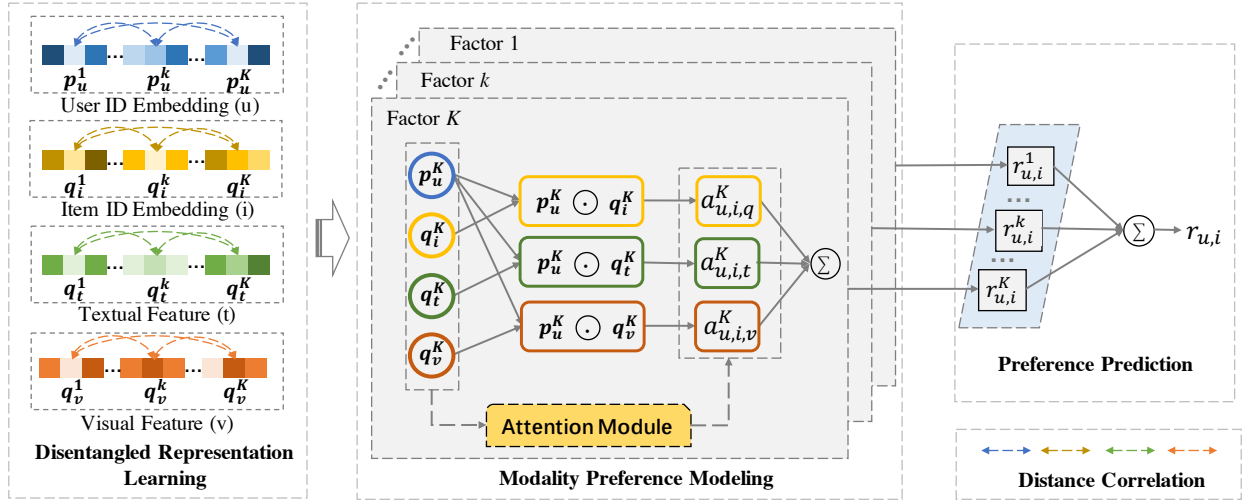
$\boldsymbol{p_u^1}$ ... $\boldsymbol{p_u^k}$ ... $\boldsymbol{p_u^K}$
User ID Embedding (u)

$\boldsymbol{q_i^1}$ ... $\boldsymbol{q_i^k}$ ... $\boldsymbol{q_i^K}$
Item ID Embedding (i)

$\boldsymbol{q_t^1}$ ... $\boldsymbol{q_t^k}$ ... $\boldsymbol{q_t^K}$
Textual Feature (t)

$\boldsymbol{q_v^1}$ ... $\boldsymbol{q_v^k}$ ... $\boldsymbol{q_v^K}$
Visual Feature (v)

Disentangled Representation Learning

Factor 1
Factor $k$
Factor $K$

$\boldsymbol{p_u^K}$
$\boldsymbol{q_i^K}$
$\boldsymbol{q_t^K}$
$\boldsymbol{q_v^K}$

$\boldsymbol{p_u^K} \odot \boldsymbol{q_i^K}$
$\boldsymbol{p_u^K} \odot \boldsymbol{q_t^K}$
$\boldsymbol{p_u^K} \odot \boldsymbol{q_v^K}$

$a_{u,i,q}^K$
$a_{u,i,t}^K$
$a_{u,i,v}^K$

$\sum$

Attention Module

Modality Preference Modeling

$r_{u,i}^1$
...
$r_{u,i}^k$
...
$r_{u,i}^K$

$\sum$ $r_{u,i}$

Preference Prediction

Distance Correlation